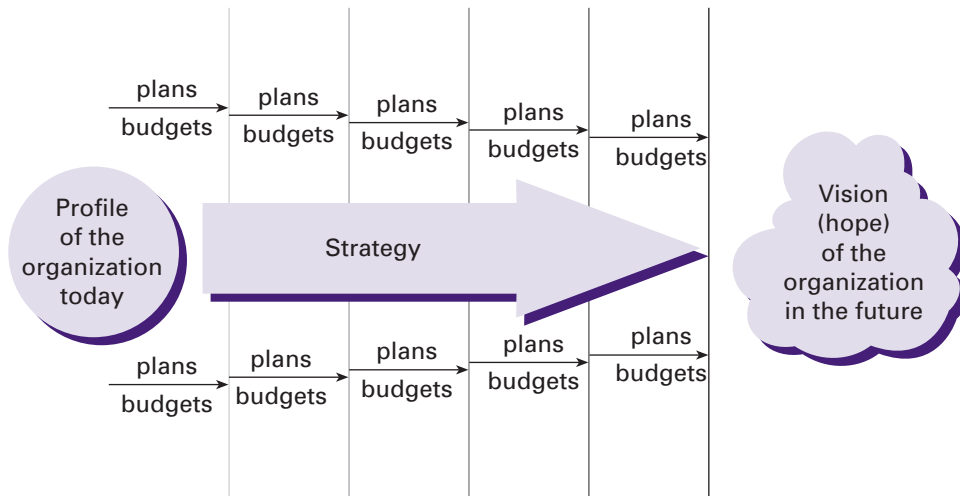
plans
budgets

plans
budgets

plans
budgets

plans
budgets

plans
budgets

Profile of the organization today

Strategy

Vision (hope) of the organization in the future

plans
budgets

plans
budgets

plans
budgets

plans
budgets

plans
budgets